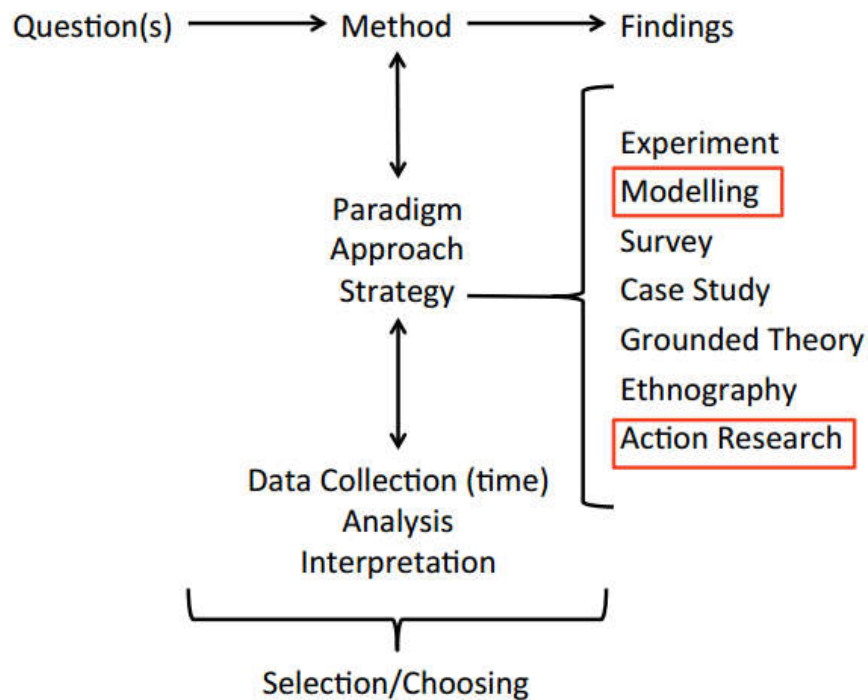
Question(s) Method Findings

Paradigm
Approach
Strategy

Experiment
Modelling
Survey
Case Study
Grounded Theory
Ethnography
Action Research

Data Collection (time)
Analysis
Interpretation

Selection/Choosing